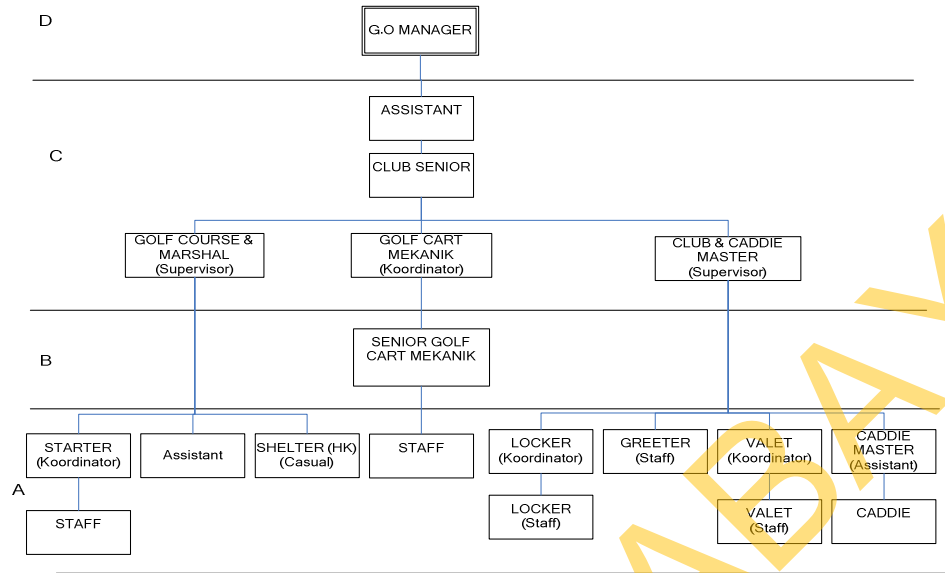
D

G.O MANAGER

ASSISTANT

C

CLUB SENIOR

GOLF COURSE & MARSHAL (Supervisor)

GOLF CART MEKANIK (Koordinator)

CLUB & CADDIE MASTER (Supervisor)

B

SENIOR GOLF CART MEKANIK

STARTER (Koordinator)

Assistant

SHELTER (HK) (Casual)

STAFF

LOCKER (Koordinator)

GREETER (Staff)

VALET (Koordinator)

CADDIE MASTER (Assistant)

A

STAFF

LOCKER (Staff)

VALET (Staff)

CADDIE